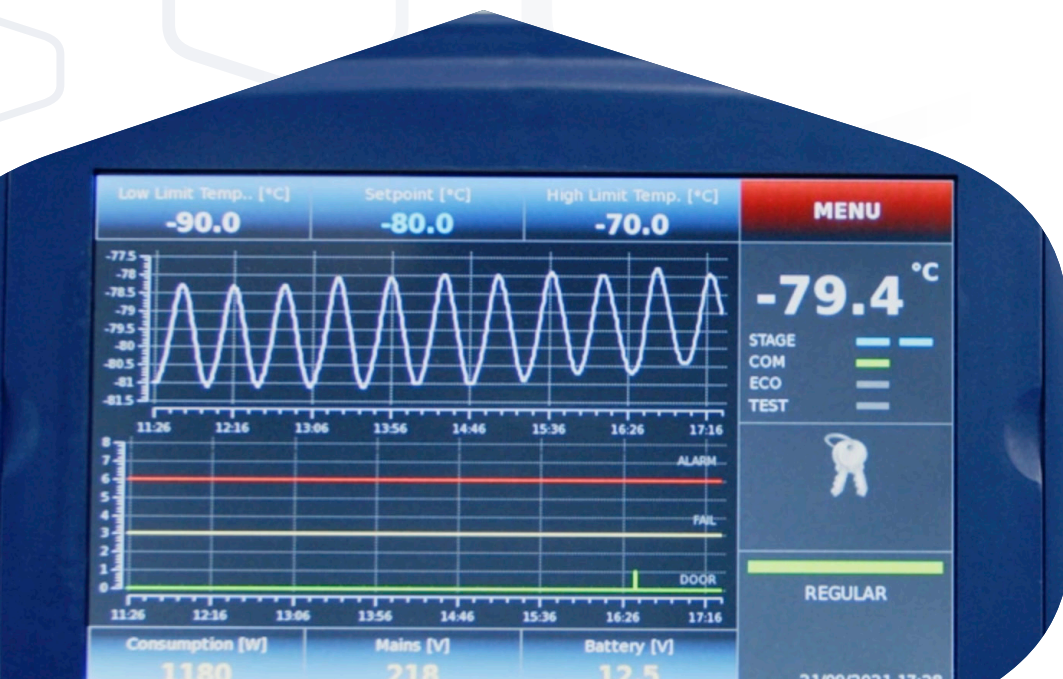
| Low Limit Temp.. [°C] | Setpoint [°C] | High Limit Temp. [°C] |
|---|---|---|
| -90.0 | -80.0 | -70.0 |

MENU

-77.5
-78
-78.5
-79
-79.5
-80
-80.5
-81
-81.5

11:26 12:16 13:06 13:56 14:46 15:36 16:26 17:16

-79.4 °C

STAGE
COM
ECO
TEST

8
7
6
5
4
3
2
1
0

ALARM
FAIL
DOOR

11:26 12:16 13:06 13:56 14:46 15:36 16:26 17:16

REGULAR

| Consumption [W] | Mains [V] | Battery [V] |
|---|---|---|
| 1180 | 218 | 12.5 |

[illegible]